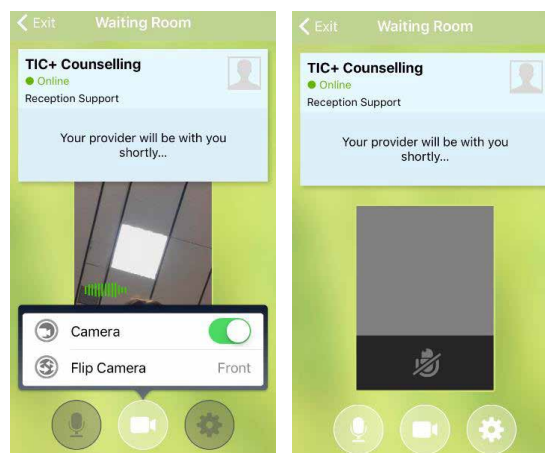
< Exit Waiting Room

TIC+ Counselling
Online
Reception Support

Your provider will be with you shortly...

Camera

Flip Camera Front

< Exit Waiting Room

TIC+ Counselling
Online
Reception Support

Your provider will be with you shortly...